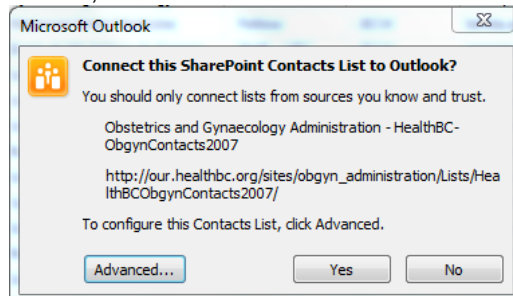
Microsoft Outlook

Connect this SharePoint Contacts List to Outlook?

You should only connect lists from sources you know and trust.

Obstetrics and Gynaecology Administration - HealthBC-ObgynContacts2007

http://our.healthbc.org/sites/obgyn_administration/Lists/HealthBCObgynContacts2007/

To configure this Contacts List, click Advanced.

Advanced...

Yes

No